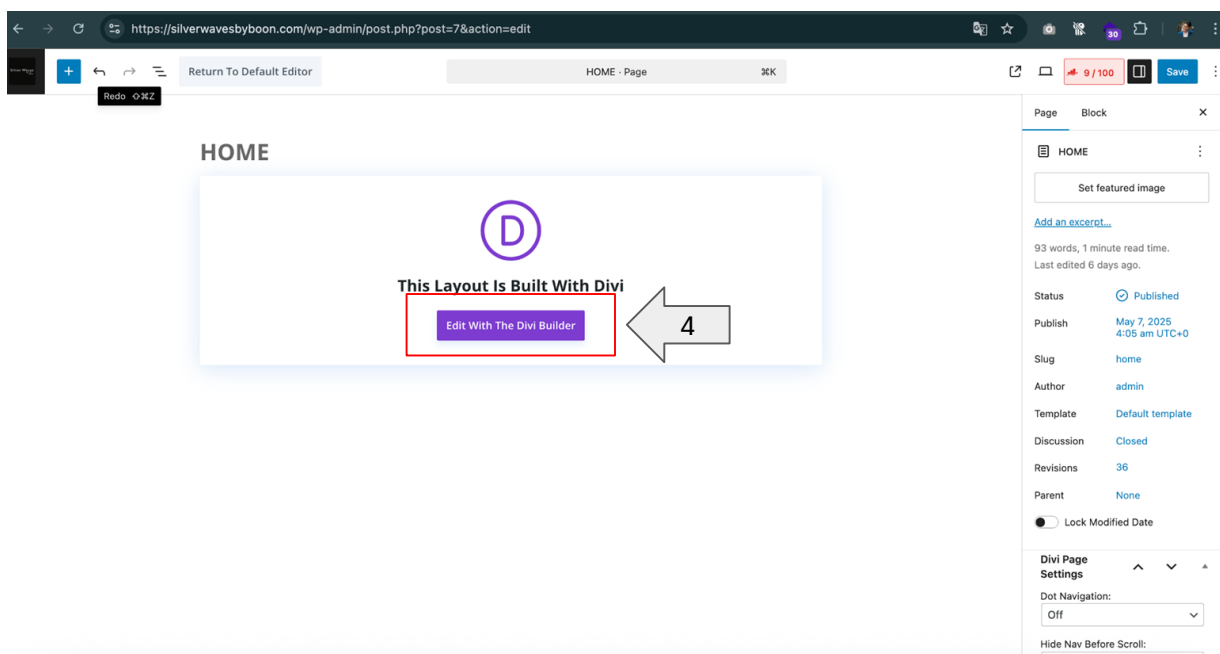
https://silverwavesbyboon.com/wp-admin/post.php?post=7&action=edit

30

Return To Default Editor

Redo ⇧⌘Z

HOME · Page ⌘K

9 / 100

Save

HOME

D

This Layout Is Built With Divi

Edit With The Divi Builder

4

Page Block

HOME

Set featured image

Add an excerpt...

93 words, 1 minute read time. Last edited 6 days ago.

Status Published

Publish May 7, 2025 4:05 am UTC+0

Slug home

Author admin

Template Default template

Discussion Closed

Revisions 36

Parent None

Lock Modified Date

Divi Page Settings

Dot Navigation:

Off

Hide Nav Before Scroll: